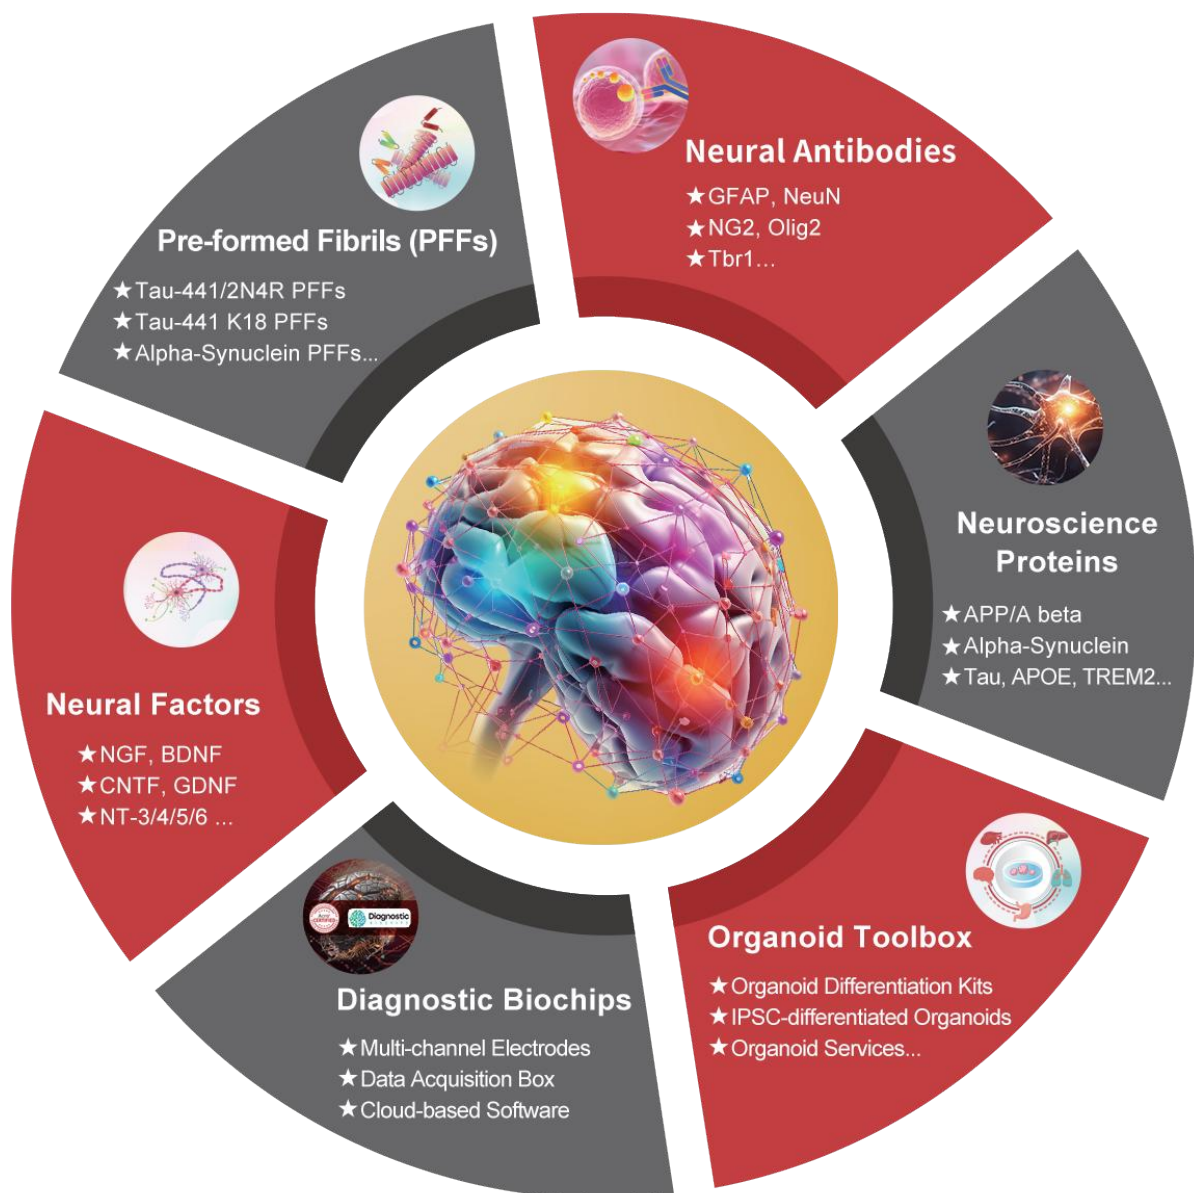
Neural Antibodies
★GFAP, NeuN
★NG2, Olig2
★Tbr1...

Pre-formed Fibrils (PFFs)
★Tau-441/2N4R PFFs
★Tau-441 K18 PFFs
★Alpha-Synuclein PFFs...

Neuroscience Proteins
★APP/A beta
★Alpha-Synuclein
★Tau, APOE, TREM2...

Neural Factors
★NGF, BDNF
★CNTF, GDNF
★NT-3/4/5/6 ...

Organoid Toolbox
★Organoid Differentiation Kits
★IPSC-differentiated Organoids
★Organoid Services...

Diagnostic
Diagnostic Biochips
★Multi-channel Electrodes
★Data Acquisition Box
★Cloud-based Software